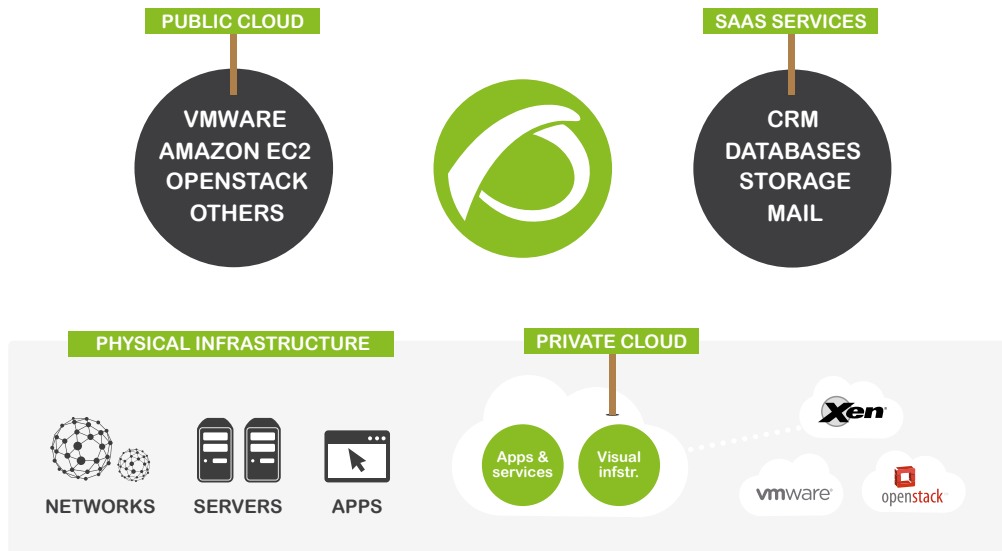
PUBLIC CLOUD

VMWARE
AMAZON EC2
OPENSTACK
OTHERS

SAAS SERVICES

CRM
DATABASES
STORAGE
MAIL

PHYSICAL INFRASTRUCTURE

NETWORKS

SERVERS

APPS

PRIVATE CLOUD

Apps & services

Visual infstr.

Xen

vmware

openstack